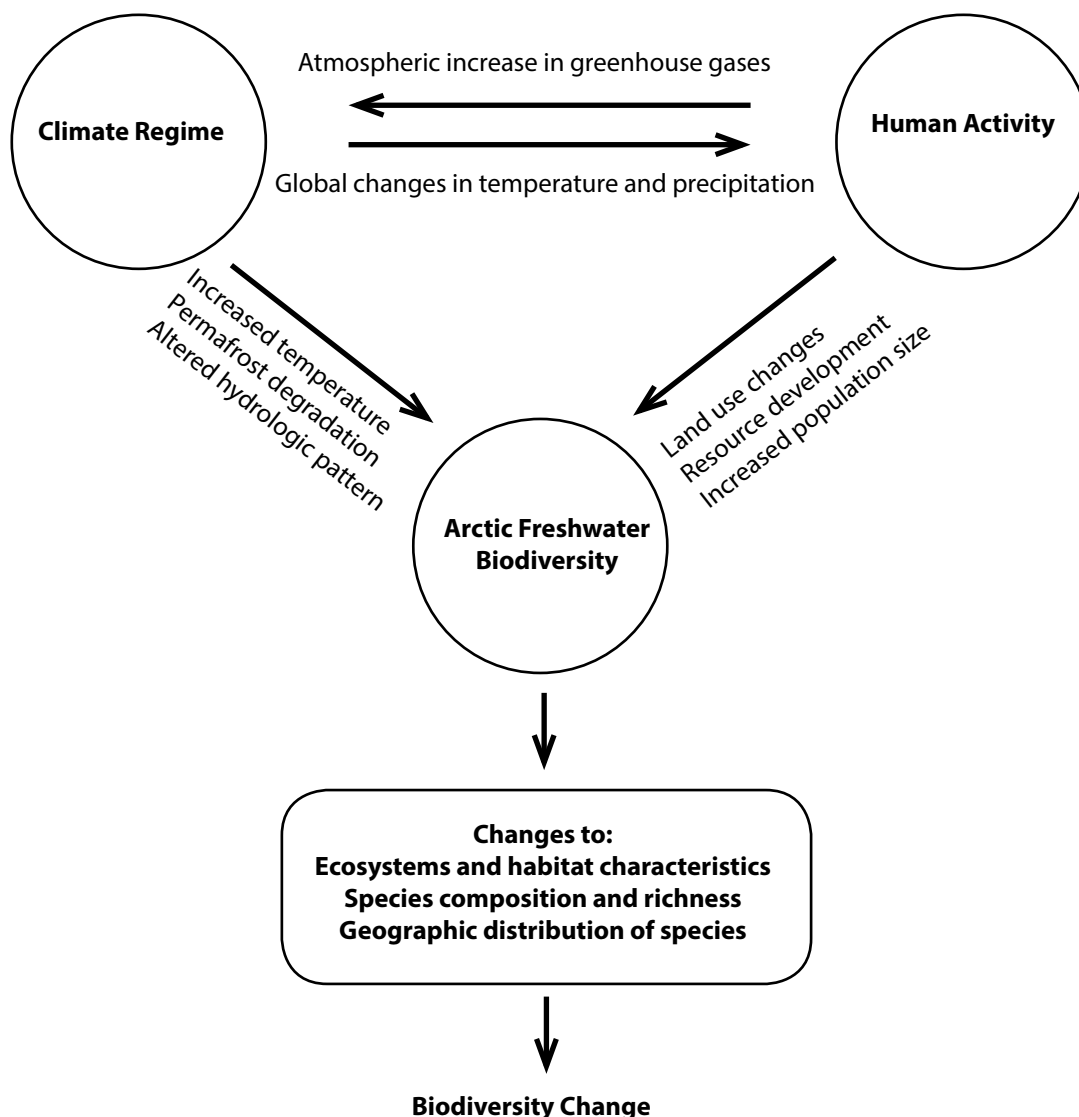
Atmospheric increase in greenhouse gases

Climate Regime

Human Activity

Global changes in temperature and precipitation

Increased temperature
Permafrost degradation
Altered hydrologic pattern

Land use changes
Resource development
Increased population size

Arctic Freshwater Biodiversity

Changes to:
Ecosystems and habitat characteristics
Species composition and richness
Geographic distribution of species

Biodiversity Change